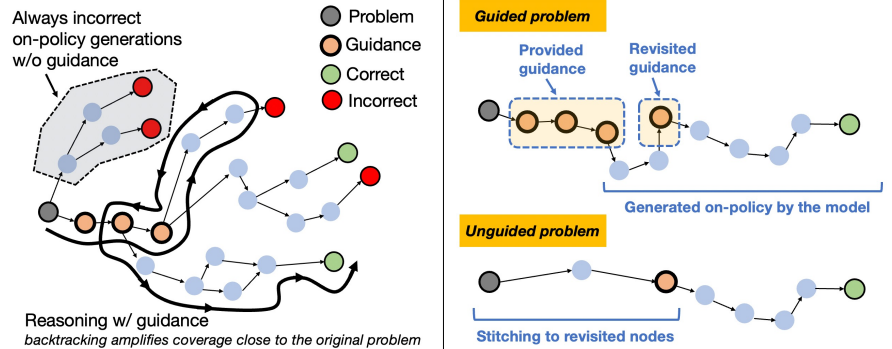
Always incorrect on-policy generations w/o guidance

Problem

Guidance

Correct

Incorrect

Reasoning w/ guidance

backtracking amplifies coverage close to the original problem

Guided problem

Provided guidance

Revisited guidance

Generated on-policy by the model

Unguided problem

Stitching to revisited nodes